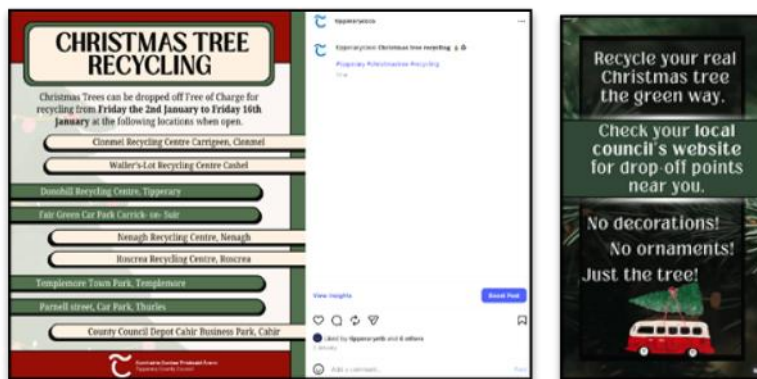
CHRISTMAS TREE RECYCLING

Christmas Trees can be dropped off Free of Charge for recycling from Friday the 2nd January to Friday 16th January at the following locations when open.

Clonmel Recycling Centre Carrigeen, Clonmel

Waller's-Lot Recycling Centre Cashel

Donohill Recycling Centre, Tipperary

Fair Green Car Park Carrick- on- Suir

Nenagh Recycling Centre, Nenagh

Roscrea Recycling Centre, Roscrea

Templemore Town Park, Templemore

Parnell street, Car Park, Thurles

County Council Depot Cahir Business Park, Cahir

Comhairle Contae Thiobraid Árann
Tipperary County Council

tipperarycoco

tipperarycoco Christmas tree recycling

#tipperary #christmas #recycling

View insights

Boost Post

Liked by tipperaryeb and 6 others

Add a comment...

Recycle your real Christmas tree the green way.

Check your local council's website for drop-off points near you.

No decorations!
No ornaments!
Just the tree!